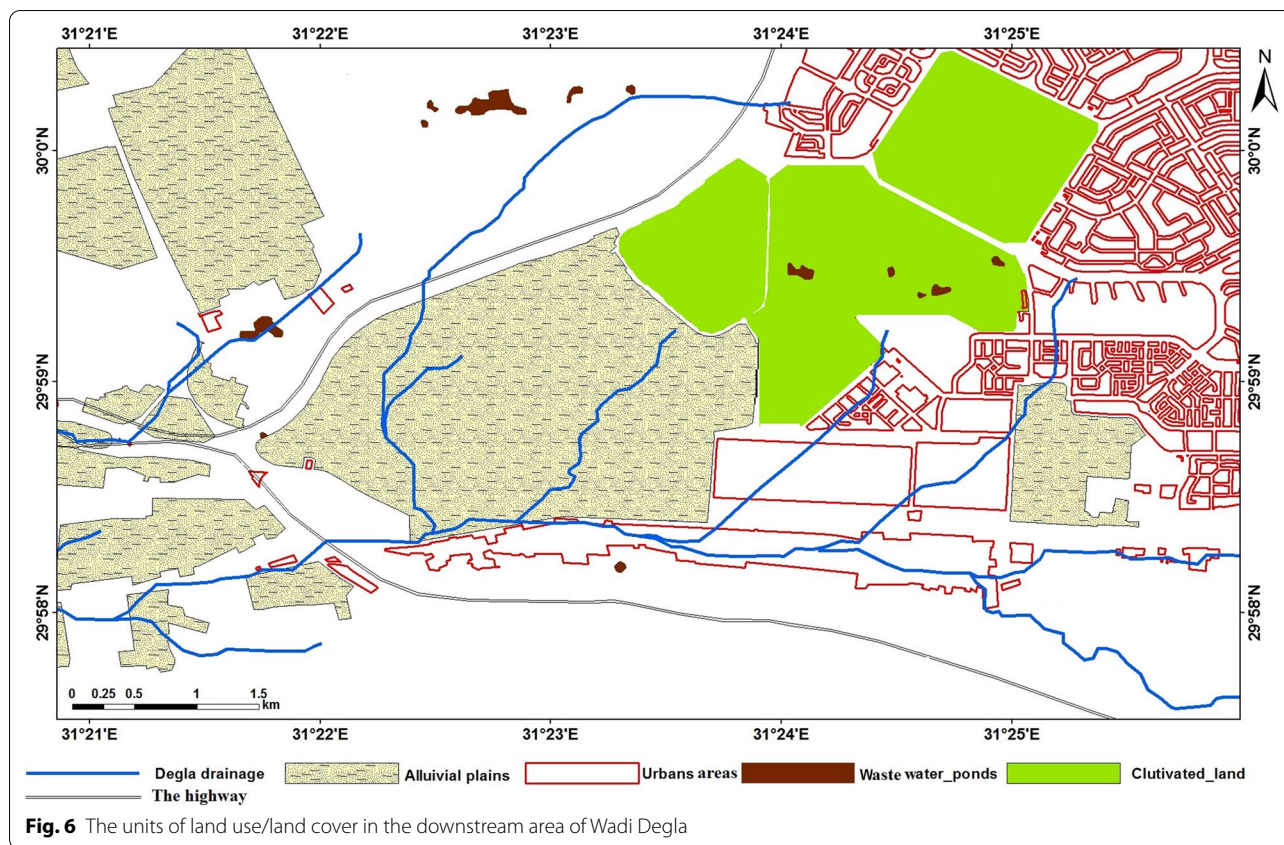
31°21'E 31°22'E 31°23'E 31°24'E 31°25'E

N

30°0'N 30°0'N

29°59'N 29°59'N

29°58'N 29°58'N

0 0.25 0.5 1 1.5 km

31°21'E 31°22'E 31°23'E 31°24'E 31°25'E

Degla drainage
Alluivial plains
Urbans areas
Waste water_ponds
Clutivated_land
The highway

**Fig. 6** The units of land use/land cover in the downstream area of Wadi Degla